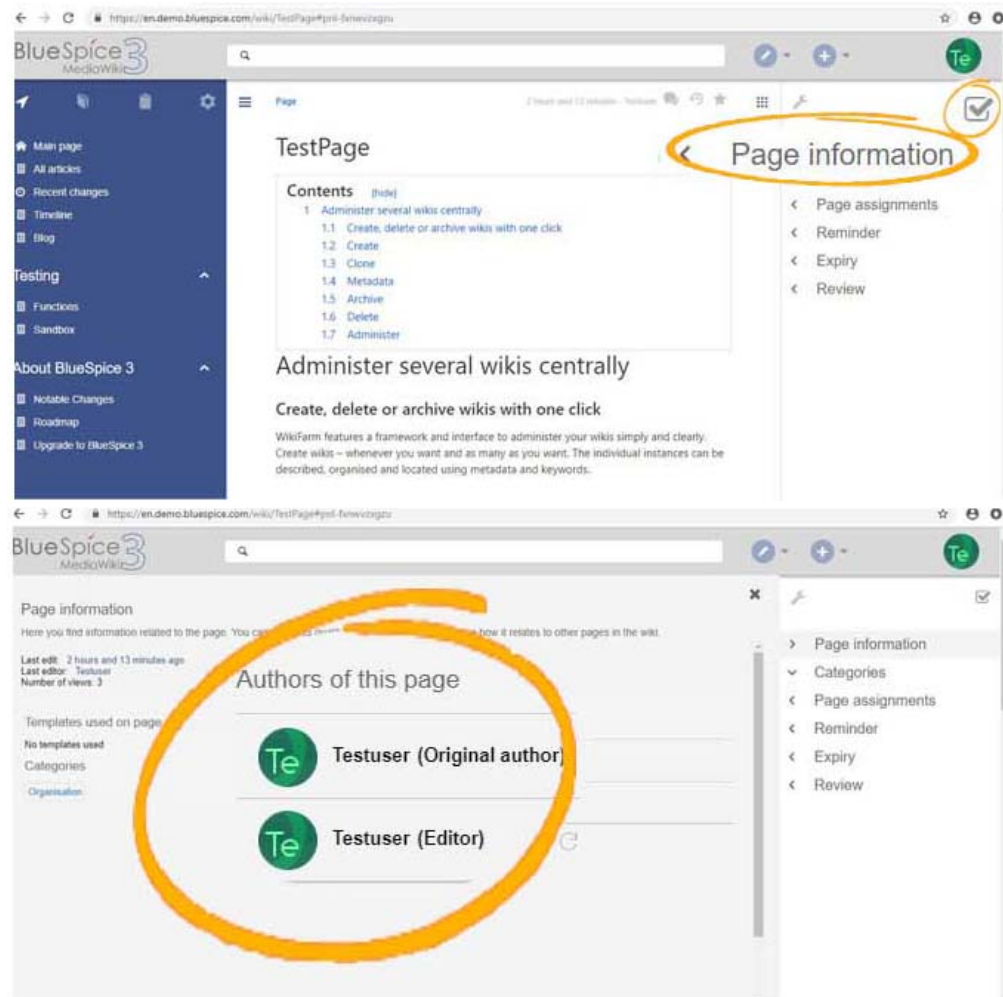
https://en.demo.bluespice.com/wiki/TestPage#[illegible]

BlueSpice 3
MediaWiki

Te

Main page
All articles
Recent changes
Timeline
Blog

Testing
Functions
Sandbox

About BlueSpice 3
Notable Changes
Roadmap
Upgrade to BlueSpice 3

Page

2 hours and 13 minutes - Testuser

TestPage

Contents [hide]
1 Administer several wikis centrally
1.1 Create, delete or archive wikis with one click
1.2 Create
1.3 Clone
1.4 Metadata
1.5 Archive
1.6 Delete
1.7 Administer

Administer several wikis centrally

Create, delete or archive wikis with one click

WikiFarm features a framework and interface to administer your wikis simply and clearly. Create wikis – whenever you want and as many as you want. The individual instances can be described, organised and located using metadata and keywords.

Page information
Page assignments
Reminder
Expiry
Review

https://en.demo.bluespice.com/wiki/TestPage#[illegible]

BlueSpice 3
MediaWiki

Te

Page information
Here you find information related to the page. You can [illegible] how it relates to other pages in the wiki.

Last edit: 2 hours and 13 minutes ago
Last editor: Testuser
Number of views: 3

Templates used on page
No templates used
Categories
Organisation

Authors of this page

Te Testuser (Original author)

Te Testuser (Editor)

Page information
Categories
Page assignments
Reminder
Expiry
Review